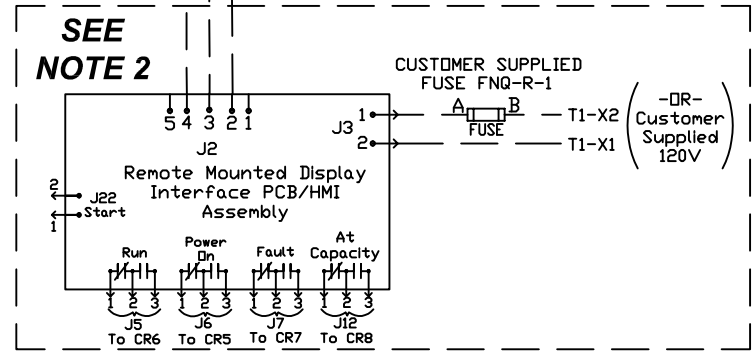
SEE
NOTE 2

CUSTOMER SUPPLIED
FUSE FNQ-R-1

5 4 3 2 1
J2

J3 1
2

A B
FUSE

T1-X2
T1-X1

-OR-
Customer
Supplied
120V

Remote Mounted Display
Interface PCB/HMI
Assembly

2
J22
Start
1

Run
1 2 3
J5
To CR6

Power
On
1 2 3
J6
To CR5

Fault
1 2 3
J7
To CR7

At
Capacity
1 2 3
J12
To CR8